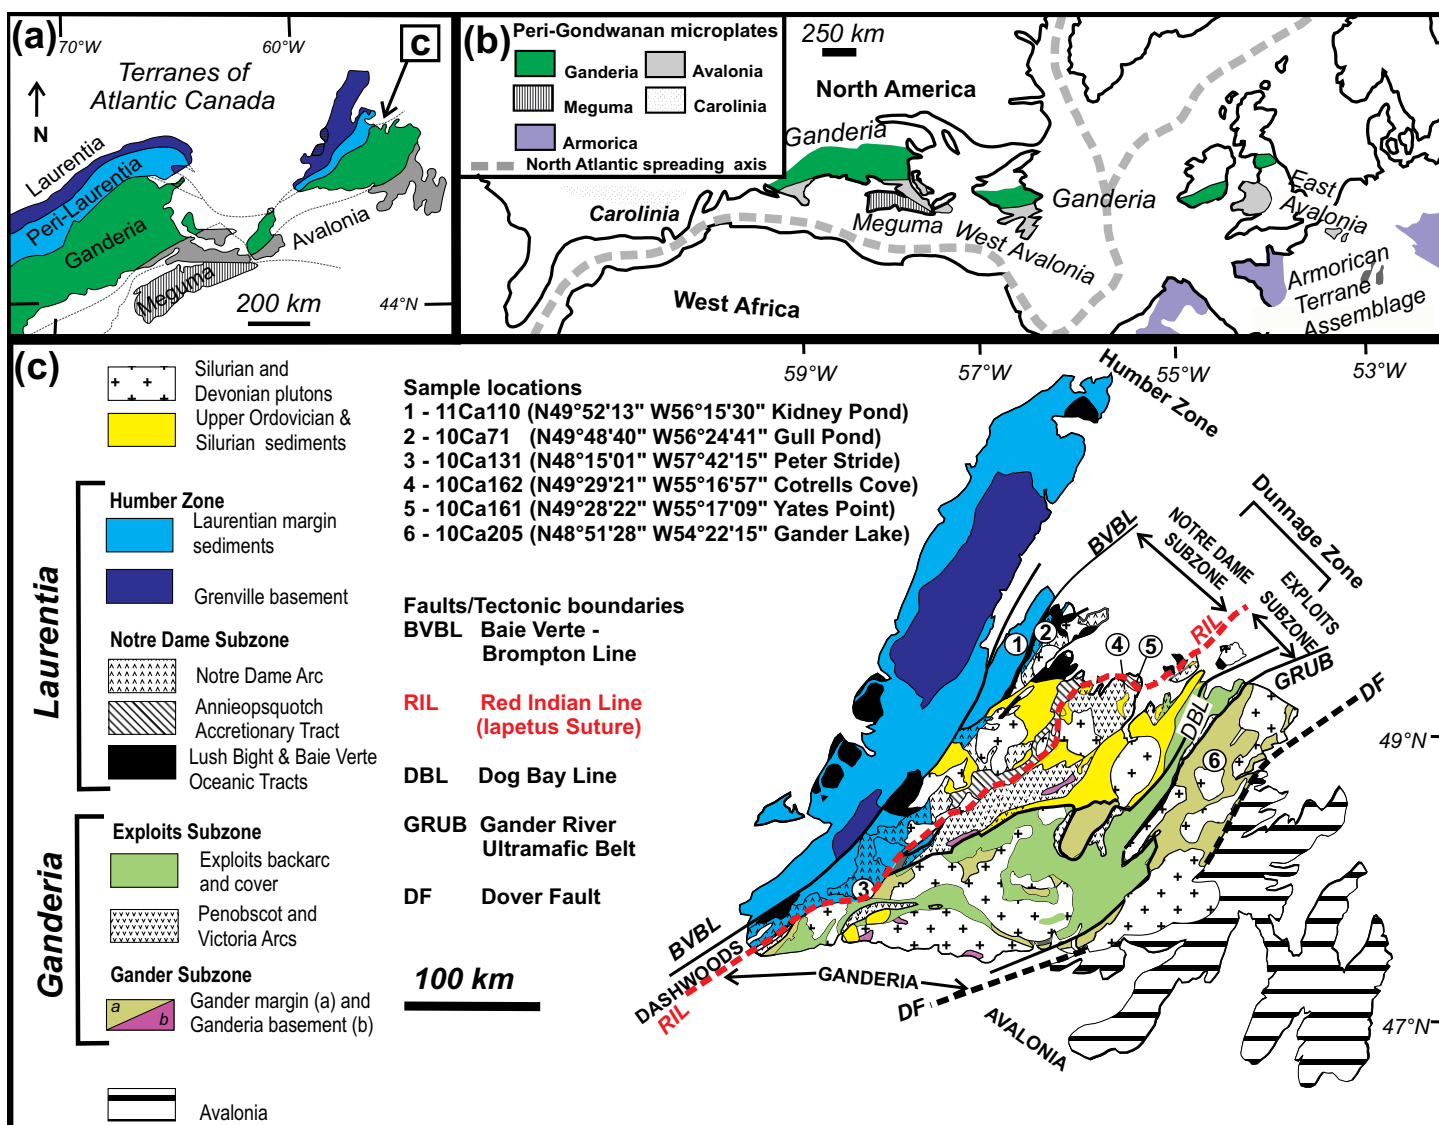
(a) 70°W 60°W c
Terranes of Atlantic Canada
N
Laurentia
Peri-Laurentia
Ganderia
Avalonia
Meguma
200 km
44°N

(b) Peri-Gondwanan microplates
Ganderia
Avalonia
Meguma
Carolinia
Armorica
North Atlantic spreading axis
250 km
North America
Ganderia
Ganderia
Carolinia
Meguma
West Avalonia
East Avalonia
Armorican Terrane Assemblage
West Africa

(c)
Silurian and Devonian plutons
Upper Ordovician & Silurian sediments
Laurentia
Humber Zone
Laurentian margin sediments
Grenville basement
Notre Dame Subzone
Notre Dame Arc
Annieopsquotch Accretionary Tract
Lush Bight & Baie Verte Oceanic Tracts
Ganderia
Exploits Subzone
Exploits backarc and cover
Penobscot and Victoria Arcs
Gander Subzone
a b
Gander margin (a) and Ganderia basement (b)
Avalonia

Sample locations
1 - 11Ca110 (N49°52'13" W56°15'30" Kidney Pond)
2 - 10Ca71 (N49°48'40" W56°24'41" Gull Pond)
3 - 10Ca131 (N48°15'01" W57°42'15" Peter Stride)
4 - 10Ca162 (N49°29'21" W55°16'57" Cotrells Cove)
5 - 10Ca161 (N49°28'22" W55°17'09" Yates Point)
6 - 10Ca205 (N48°51'28" W54°22'15" Gander Lake)

Faults/Tectonic boundaries
BVBL Baie Verte - Brompton Line
RIL Red Indian Line (Iapetus Suture)
DBL Dog Bay Line
GRUB Gander River Ultramafic Belt
DF Dover Fault

100 km

59°W 57°W 55°W 53°W
Humber Zone
Dunnage Zone
BVBL
NOTRE DAME SUBZONE
EXPLOITS SUBZONE
RIL
GRUB
DF
DBL
49°N
1 2 3 4 5 6
BVBL
DASHWOODS
RIL
GANDERIA
DF
AVALONIA
47°N